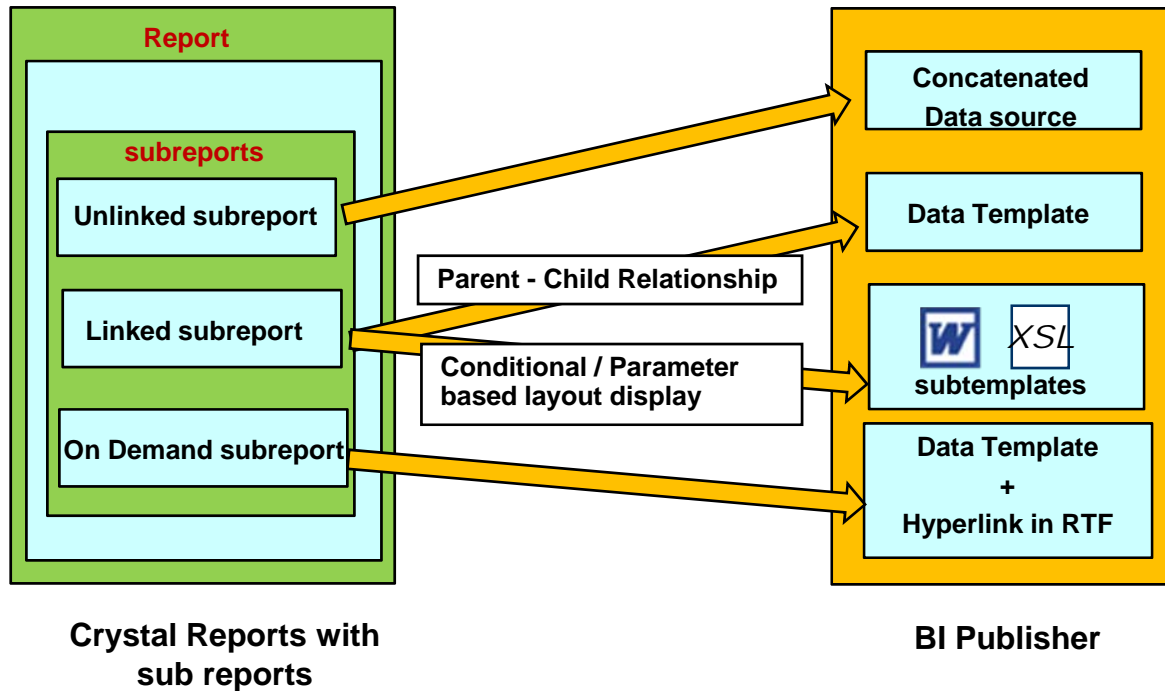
Report

subreports

Unlinked subreport

Linked subreport

On Demand subreport

Concatenated Data source

Data Template

Parent - Child Relationship

Conditional / Parameter based layout display

W XSL subtemplates

Data Template + Hyperlink in RTF

Crystal Reports with sub reports

BI Publisher